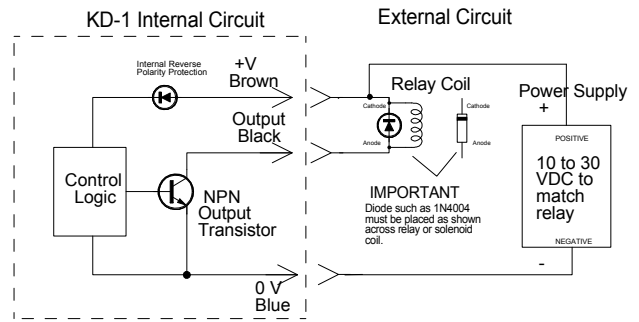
KD-1 Internal Circuit

External Circuit

Internal Reverse Polarity Protection

+V
Brown

Output
Black

Control Logic

NPN Output Transistor

0 V
Blue

Relay Coil

Cathode

Anode

Cathode

Anode

IMPORTANT
Diode such as 1N4004 must be placed as shown across relay or solenoid coil.

Power Supply
+

POSITIVE

10 to 30 VDC to match relay

NEGATIVE

-